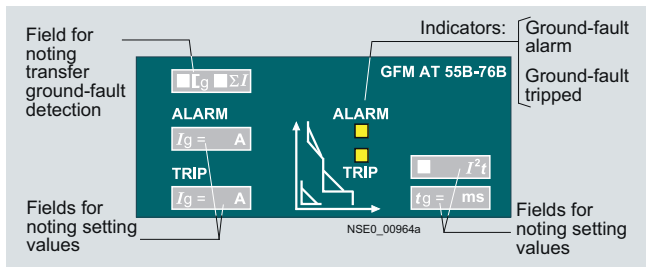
Field for noting transfer ground-fault detection

Indicators:

Ground-fault alarm

Ground-fault tripped

GFM AT 55B-76B

$I_g$ $\Sigma I$

ALARM

$I_g$ = A

TRIP

$I_g$ = A

ALARM

TRIP

$I^2t$

$t_g$ = ms

Fields for noting setting values

NSE0_00964a

Fields for noting setting values